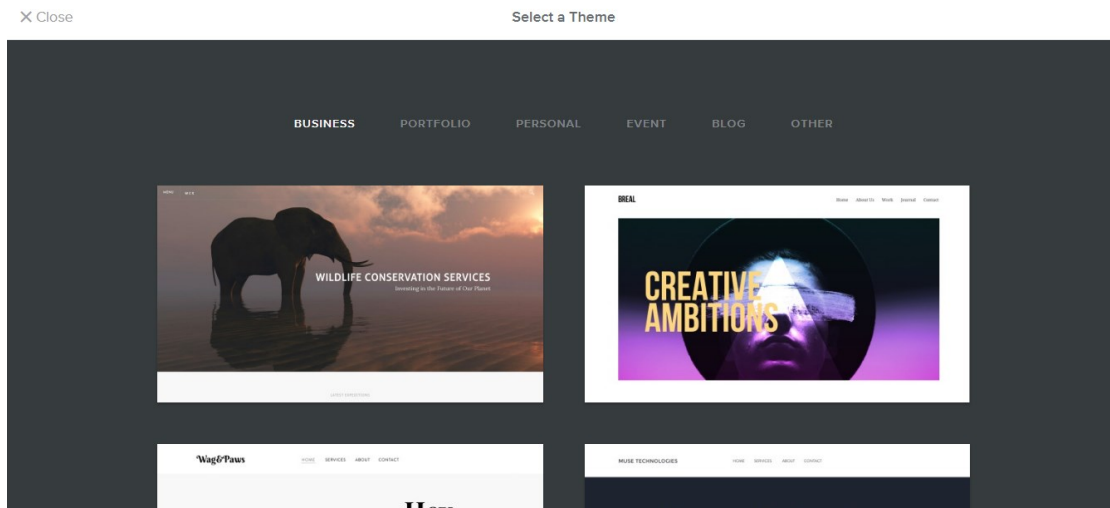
× Close

Select a Theme

BUSINESS PORTFOLIO PERSONAL EVENT BLOG OTHER

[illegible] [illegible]

WILDLIFE CONSERVATION SERVICES
Investing in the Future of Our Planet

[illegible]

BREAL

Home About Us Work Journal Contact

CREATIVE AMBITIONS

Wag&Paws

HOME SERVICES ABOUT CONTACT

Hey

MUSE TECHNOLOGIES

HOME SERVICES ABOUT CONTACT